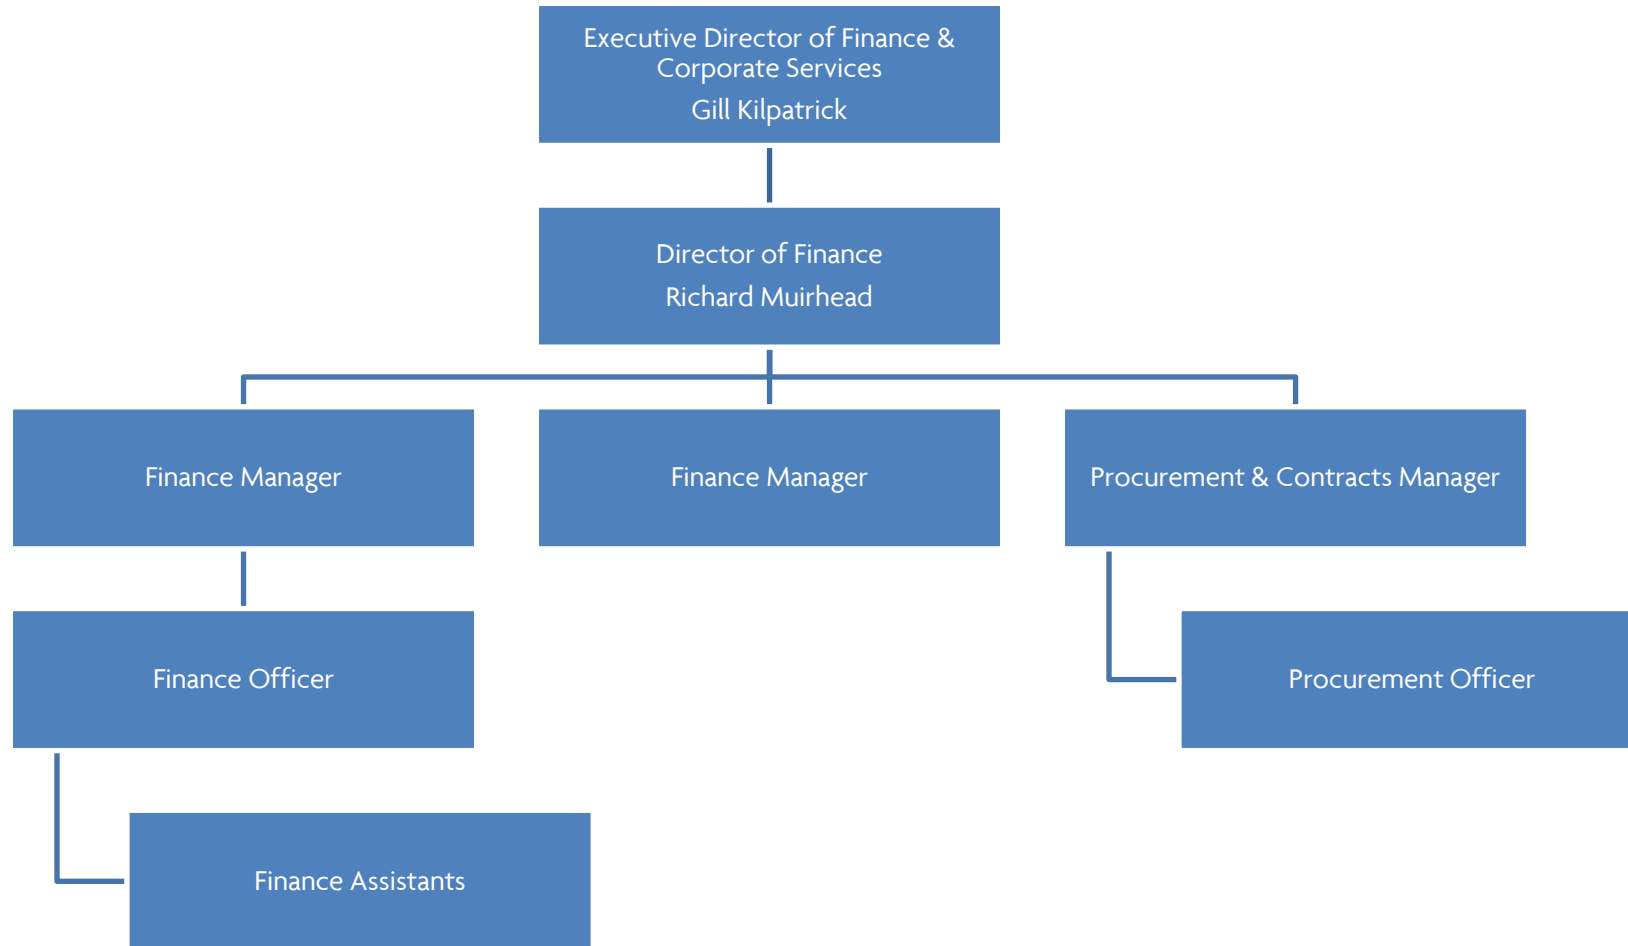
Executive Director of Finance & Corporate Services
Gill Kilpatrick

Director of Finance
Richard Muirhead

Finance Manager

Finance Manager

Procurement & Contracts Manager

Finance Officer

Procurement Officer

Finance Assistants